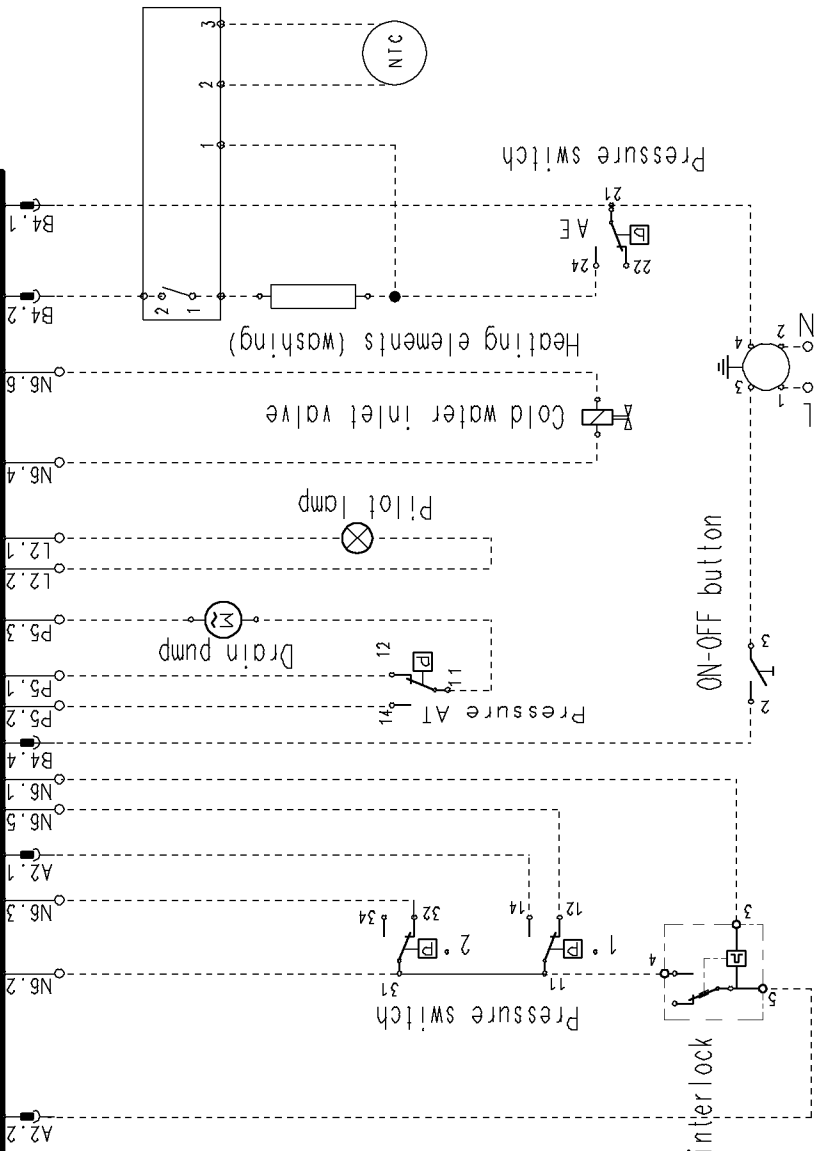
NTC
3
2
1
Pressure switch
B4.1
21
AE
24
22
B4.2
2
1
Heating elements (washing)
N
2
4
3
1
L
N6.6
Cold water inlet valve
N6.4
Pilot lamp
L2.1
L2.2
ON-OFF button
P5.3
Drain pump
12
3
P5.1
11
P5.2
14
Pressure AT
2
B4.4
N6.1
N6.5
A2.1
N6.3
34
32
14
12
3
2°
1°
4
N6.2
31
11
5
Pressure switch
Interlock
A2.2